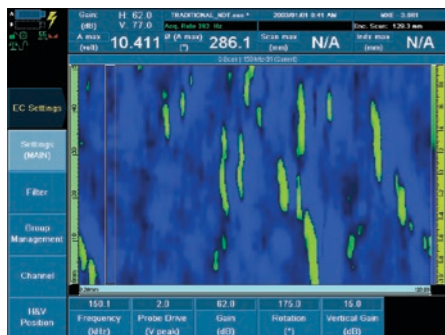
Gain (dB) H: 62.0 V: 77.0
TRADITIONAL_NDT.ows *
2003/01/01 0:41 AM
Acq. Rate 392 Hz
A max (volt) 10.411
Ø (A max) (°) 286.1
Scan max (mm) N/A
Index max (mm) N/A
Enc. Scan: 120.3 mm

EC Settings
Settings (MAIN)
Filter
Group Management
Channel
H&V Position

150.1 Frequency (kHz)
2.0 Probe Drive (V peak)
62.0 Gain (dB)
175.0 Rotation (°)
15.0 Vertical Gain (dB)